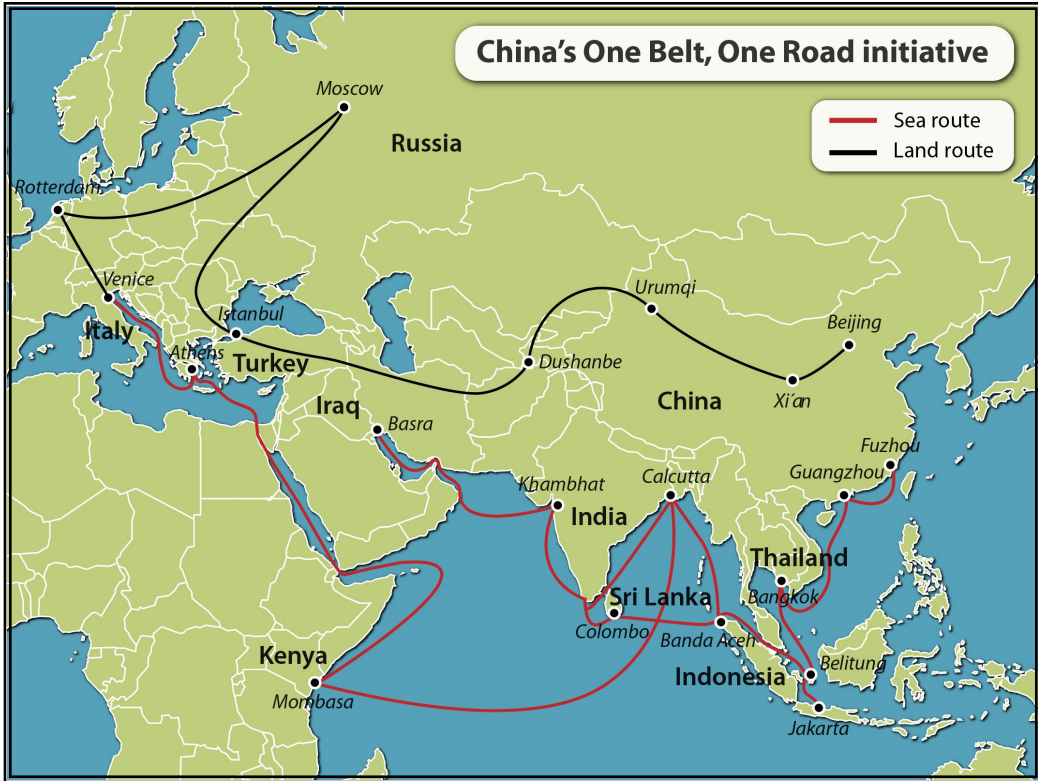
China's One Belt, One Road initiative

Sea route
Land route

Moscow
Russia
Rotterdam
Venice
Italy
Istanbul
Athens
Turkey
Iraq
Basra
Dushanbe
Urumqi
Beijing
China
Xi'an
Fuzhou
Guangzhou
Khambhat
Calcutta
India
Thailand
Bangkok
Sri Lanka
Colombo
Banda Aceh
Kenya
Mombasa
Indonesia
Belitung
Jakarta